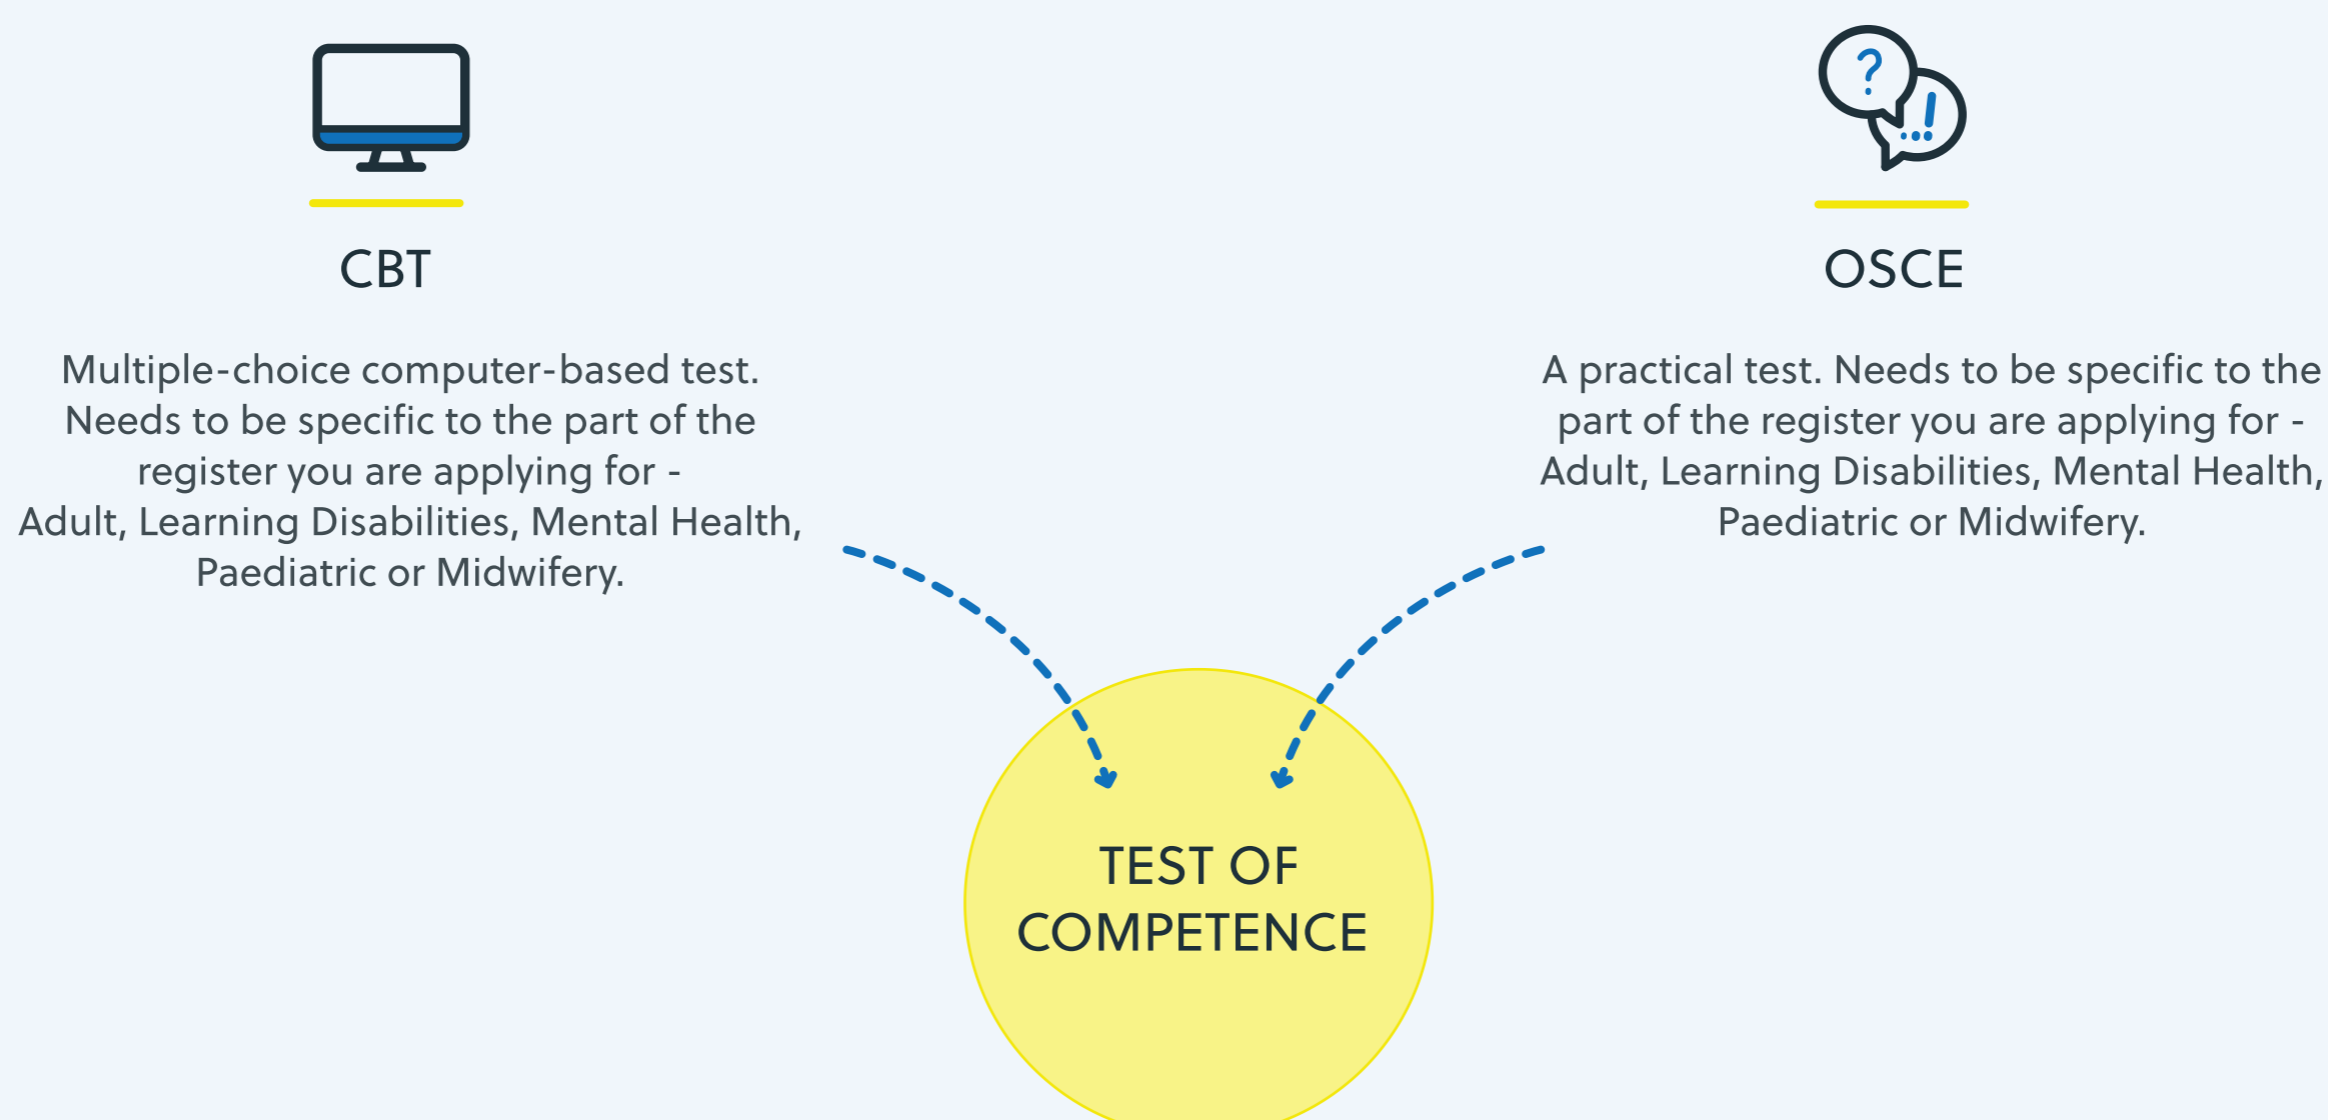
CBT

Multiple-choice computer-based test. Needs to be specific to the part of the register you are applying for - Adult, Learning Disabilities, Mental Health, Paediatric or Midwifery.

OSCE

A practical test. Needs to be specific to the part of the register you are applying for - Adult, Learning Disabilities, Mental Health, Paediatric or Midwifery.

TEST OF COMPETENCE